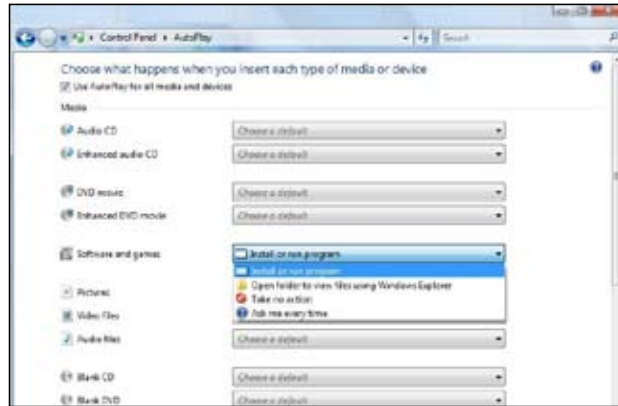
Control Panel ▸ AutoPlay

Search

Choose what happens when you insert each type of media or device

Use AutoPlay for all media and devices

Media

Audio CD
Choose a default

Enhanced audio CD
Choose a default

DVD movie
Choose a default

Enhanced DVD movie
Choose a default

Software and games
Install or run program

Install or run program
Open folder to view files using Windows Explorer
Take no action
Ask me every time

Pictures

Video files

Audio files
Choose a default

Blank CD
Choose a default

Blank DVD
Choose a default